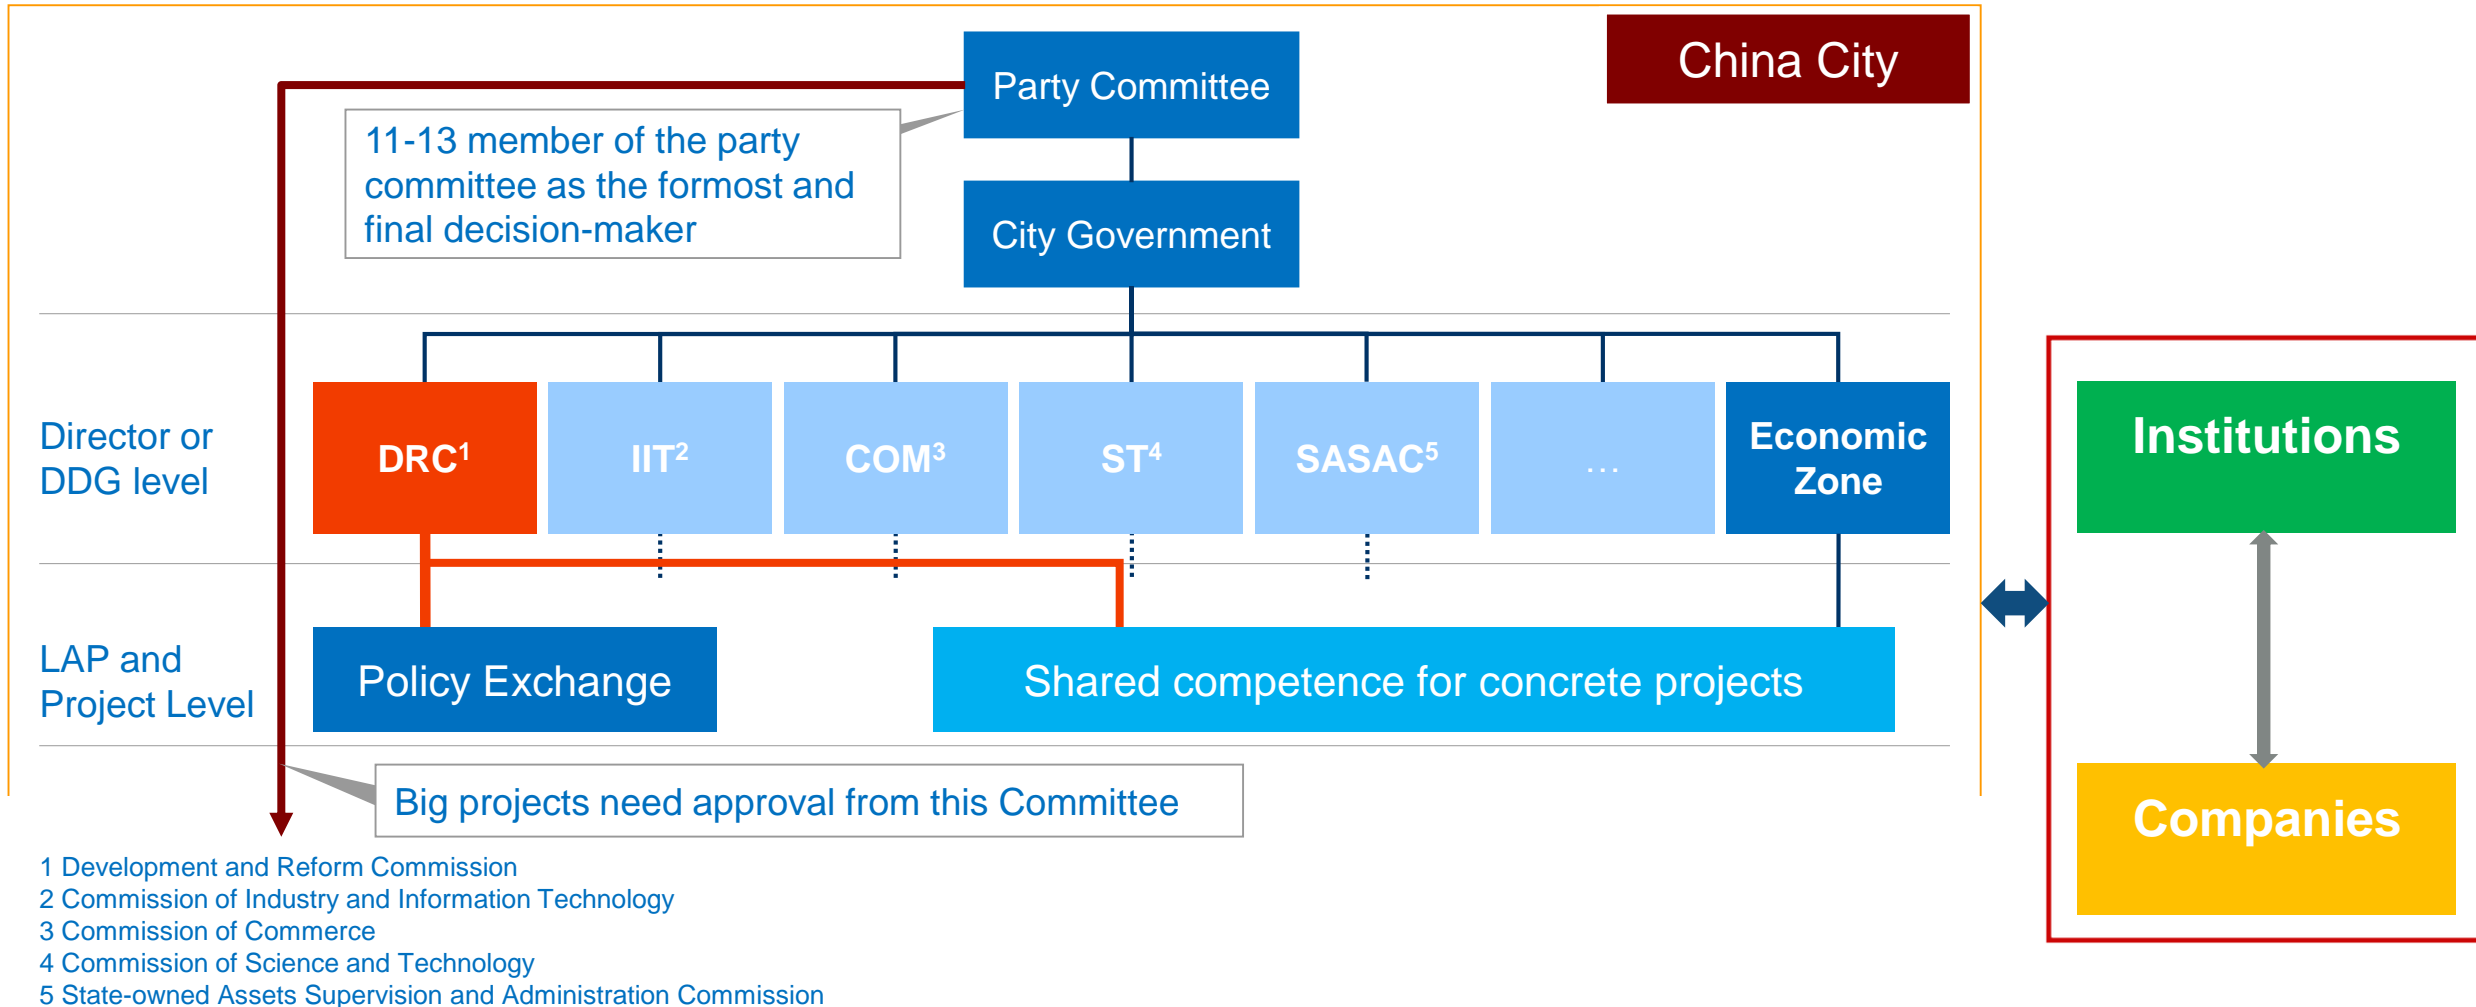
China City

Party Committee

11-13 member of the party committee as the formost and final decision-maker

City Government

Director or DDG level

DRC$^1$

IIT$^2$

COM$^3$

ST$^4$

SASAC$^5$

…

Economic Zone

LAP and Project Level

Policy Exchange

Shared competence for concrete projects

Big projects need approval from this Committee

Institutions

Companies

1 Development and Reform Commission
2 Commission of Industry and Information Technology
3 Commission of Commerce
4 Commission of Science and Technology
5 State-owned Assets Supervision and Administration Commission